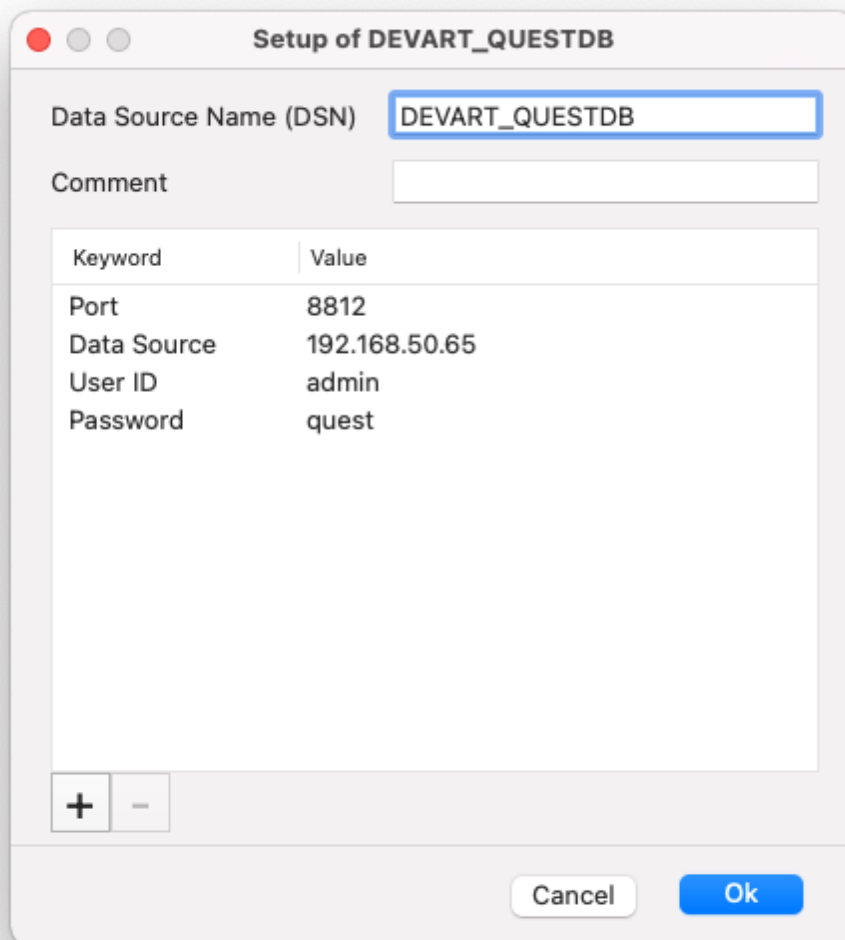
Setup of DEVART_QUESTDB

Data Source Name (DSN) DEVART_QUESTDB

Comment

| Keyword | Value |
|---|---|
| Port | 8812 |
| Data Source | 192.168.50.65 |
| User ID | admin |
| Password | quest |

+ −

Cancel Ok